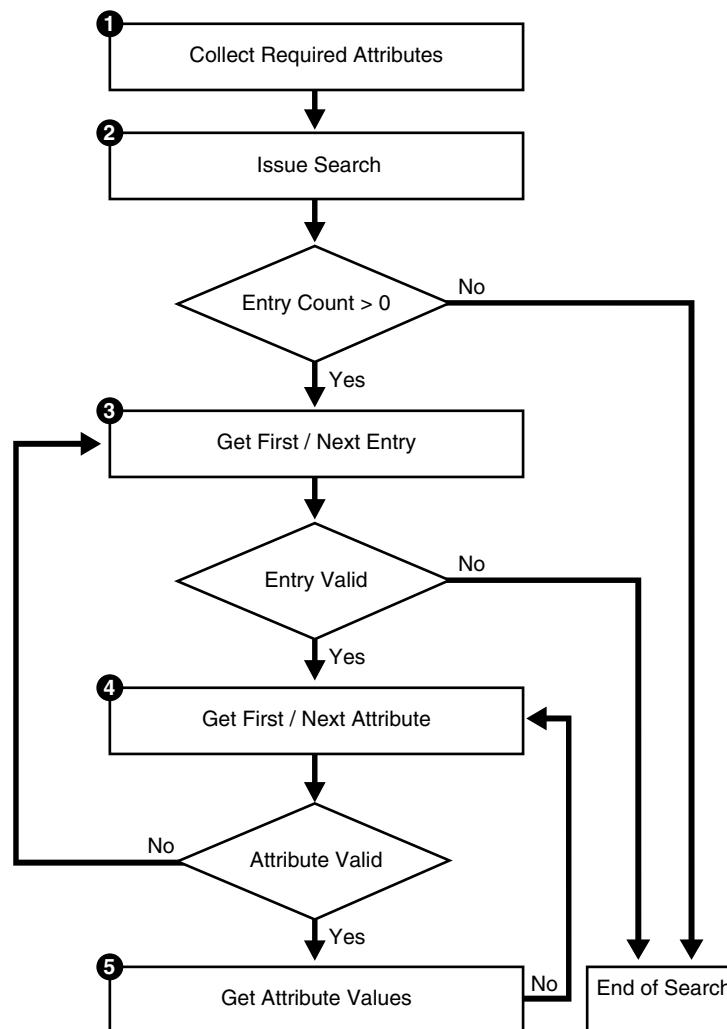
1
Collect Required Attributes

2
Issue Search

Entry Count > 0

No

Yes

3
Get First / Next Entry

Entry Valid

No

Yes

4
Get First / Next Attribute

No

Attribute Valid

Yes

5
Get Attribute Values

No

End of Search